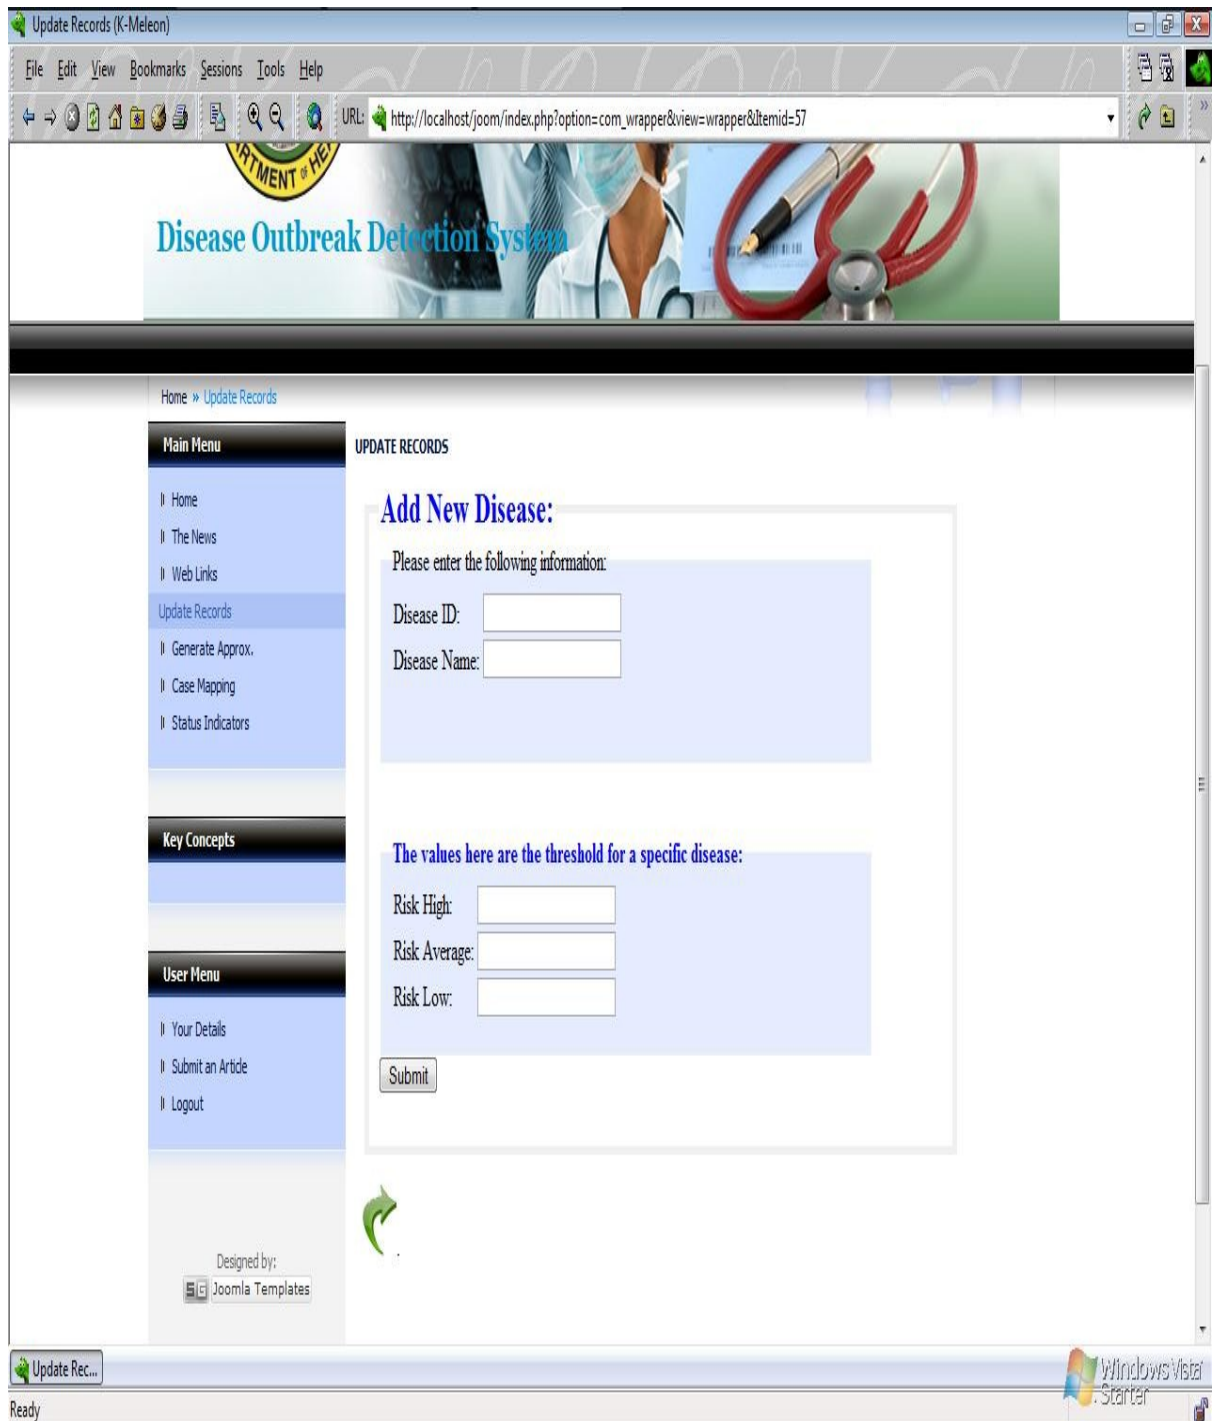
Update Records (K-Meleon)

File Edit View Bookmarks Sessions Tools Help

URL: http://localhost/joom/index.php?option=com_wrapper&view=wrapper&Itemid=57

RTMENT OF HE

Disease Outbreak Detection System

Home » Update Records

Main Menu

Home
The News
Web Links
Update Records
Generate Approx.
Case Mapping
Status Indicators

Key Concepts

User Menu

Your Details
Submit an Article
Logout

Designed by:
SG Joomla Templates

UPDATE RECORDS

Add New Disease:

Please enter the following information:

Disease ID:
Disease Name:

The values here are the threshold for a specific disease:

Risk High:
Risk Average:
Risk Low:

Submit

Update Rec...

Windows Vista Starter

Ready